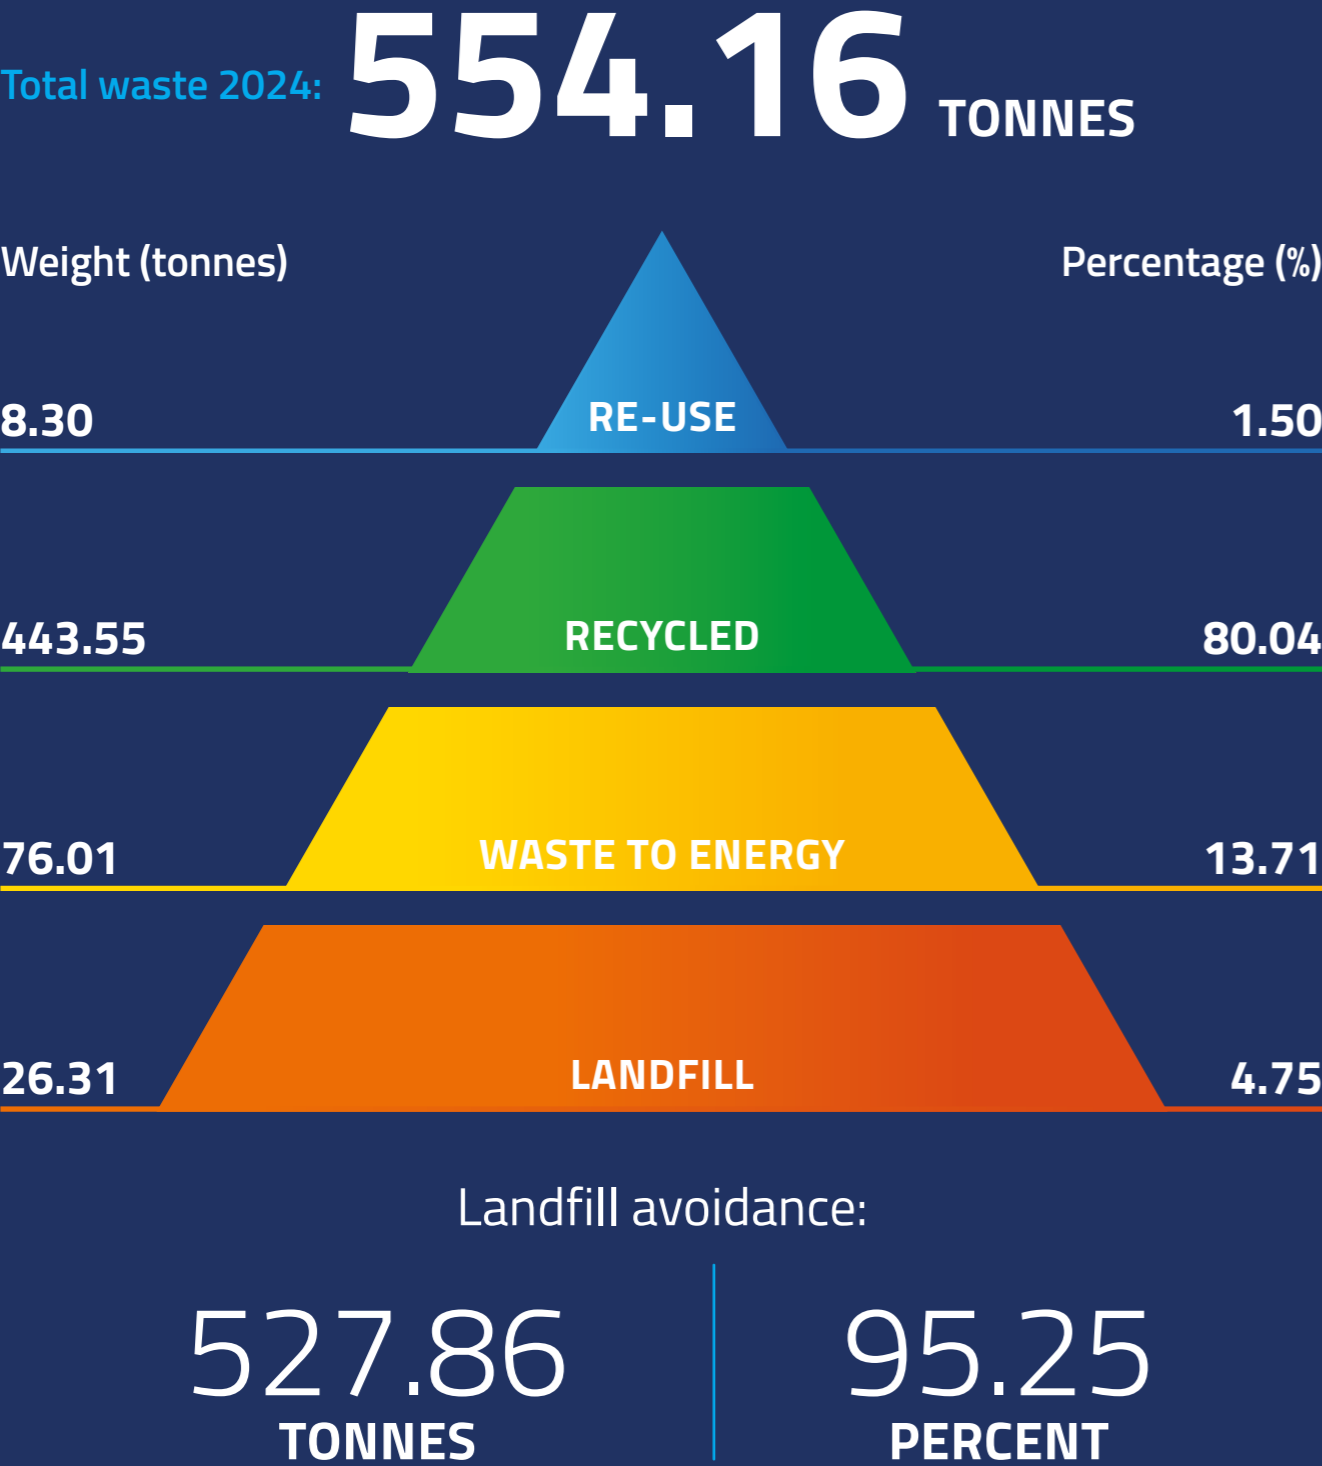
Total waste 2024: 554.16 TONNES

Weight (tonnes)

Percentage (%)

8.30 RE-USE 1.50

443.55 RECYCLED 80.04

76.01 WASTE TO ENERGY 13.71

26.31 LANDFILL 4.75

Landfill avoidance:

527.86
TONNES

95.25
PERCENT